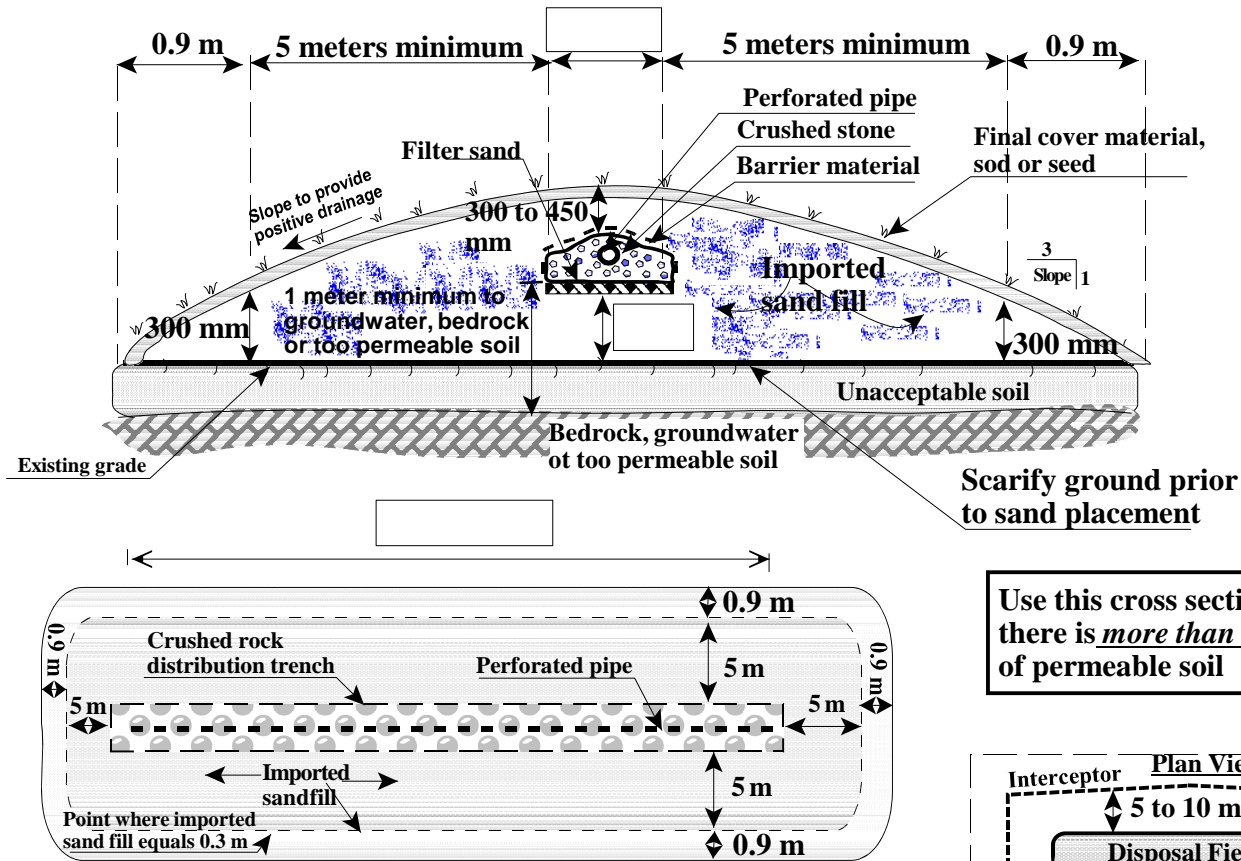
0.9 m
5 meters minimum
5 meters minimum
0.9 m
Perforated pipe
Crushed stone
Barrier material
Final cover material, sod or seed
Filter sand
Slope to provide positive drainage
300 to 450 mm
Imported sand fill
3
Slope 1
300 mm
1 meter minimum to groundwater, bedrock or too permeable soil
300 mm
Unacceptable soil
Bedrock, groundwater ot too permeable soil
Existing grade
Scarify ground prior to sand placement

0.9 m
0.9 m
Crushed rock distribution trench
Perforated pipe
0.9 m
5 m
5 m
5 m
Imported sandfill
5 m
Point where imported sand fill equals 0.3 m
0.9 m

Use this cross secti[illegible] there is more than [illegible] of permeable soil

Interceptor
Plan Vie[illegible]
5 to 10 m
Disposal Fie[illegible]